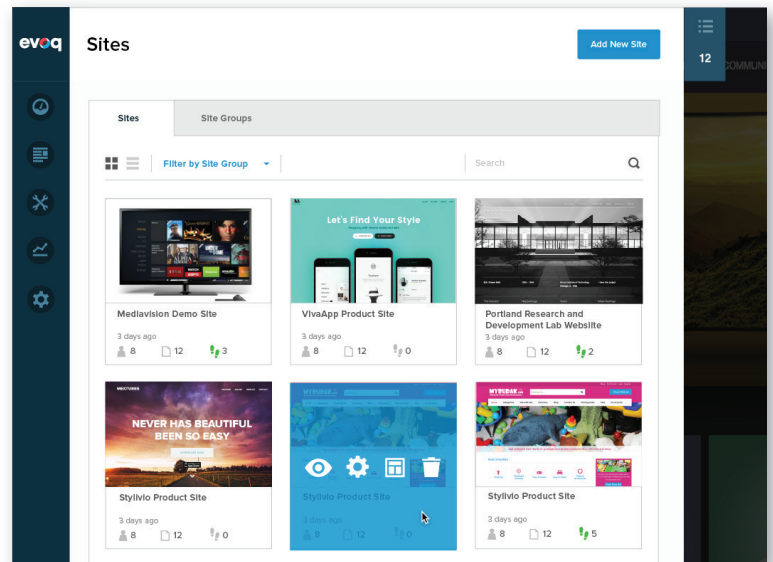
evoq

Sites

Add New Site

12

Sites

Site Groups

Filter by Site Group

Search

Mediavision Demo Site

3 days ago

8 12 3

Let's Find Your Style

VivaApp Product Site

3 days ago

8 12 0

Portland Research and Development Lab Website

3 days ago

8 12 2

NEVER HAS BEAUTIFUL BEEN SO EASY

Stylivio Product Site

3 days ago

8 12 0

Stylivio Product Site

3 days ago

8 12 0

Stylivio Product Site

3 days ago

8 12 5